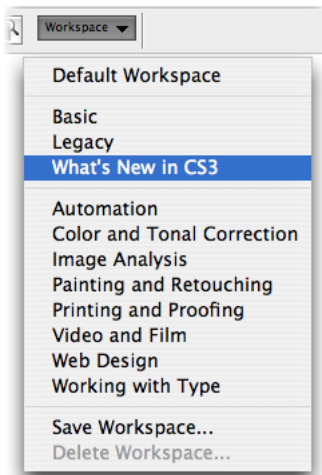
Workspace

Default Workspace

Basic
Legacy
What's New in CS3

Automation
Color and Tonal Correction
Image Analysis
Painting and Retouching
Printing and Proofing
Video and Film
Web Design
Working with Type

Save Workspace...
Delete Workspace...